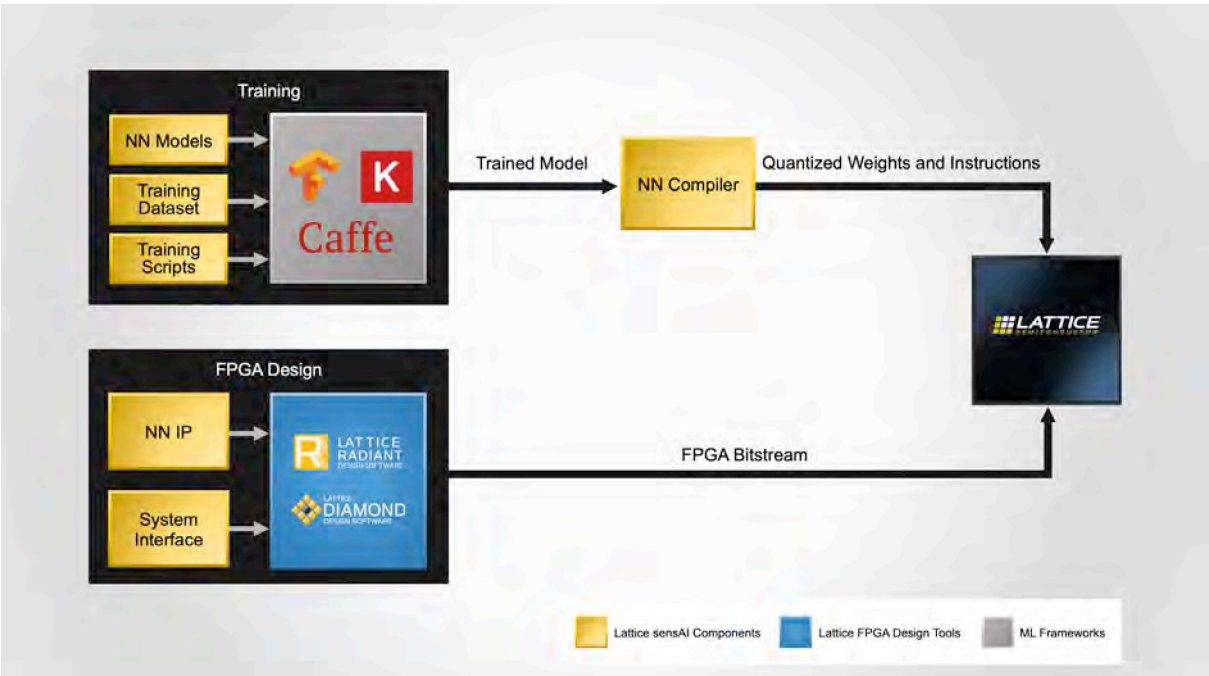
Training

NN Models

Training Dataset

Training Scripts

K

Caffe

Trained Model

NN Compiler

Quantized Weights and Instructions

LATTICE
SEMICONDUCTOR

FPGA Design

NN IP

System Interface

R LATTICE RADIANT DESIGN SOFTWARE

LATTICE DIAMOND DESIGN SOFTWARE

FPGA Bitstream

Lattice sensAI Components

Lattice FPGA Design Tools

ML Frameworks